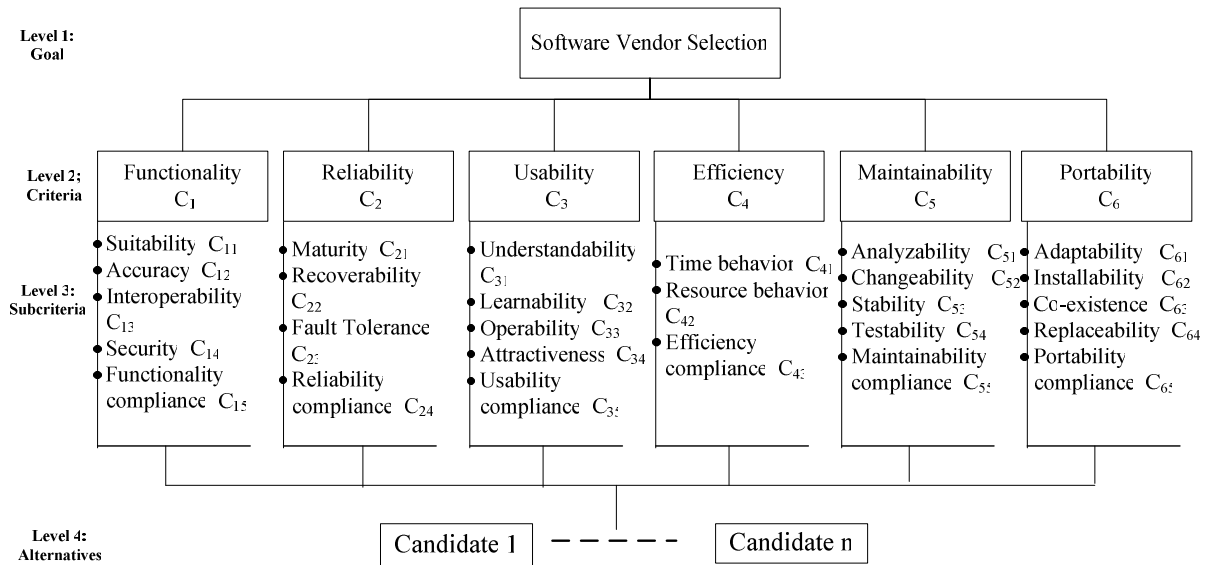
Level 1: Goal

Software Vendor Selection

Level 2: Criteria

Functionality $C_1$

Reliability $C_2$

Usability $C_3$

Efficiency $C_4$

Maintainability $C_5$

Portability $C_6$

Level 3: Subcriteria

• Suitability $C_{11}$
• Accuracy $C_{12}$
• Interoperability $C_{13}$
• Security $C_{14}$
• Functionality compliance $C_{15}$

• Maturity $C_{21}$
• Recoverability $C_{22}$
• Fault Tolerance $C_{23}$
• Reliability compliance $C_{24}$

• Understandability $C_{31}$
• Learnability $C_{32}$
• Operability $C_{33}$
• Attractiveness $C_{34}$
• Usability compliance $C_{35}$

• Time behavior $C_{41}$
• Resource behavior $C_{42}$
• Efficiency compliance $C_{43}$

• Analyzability $C_{51}$
• Changeability $C_{52}$
• Stability $C_{53}$
• Testability $C_{54}$
• Maintainability compliance $C_{55}$

• Adaptability $C_{61}$
• Installability $C_{62}$
• Co-existence $C_{63}$
• Replaceability $C_{64}$
• Portability compliance $C_{65}$

Level 4: Alternatives

Candidate 1 - - - - Candidate n